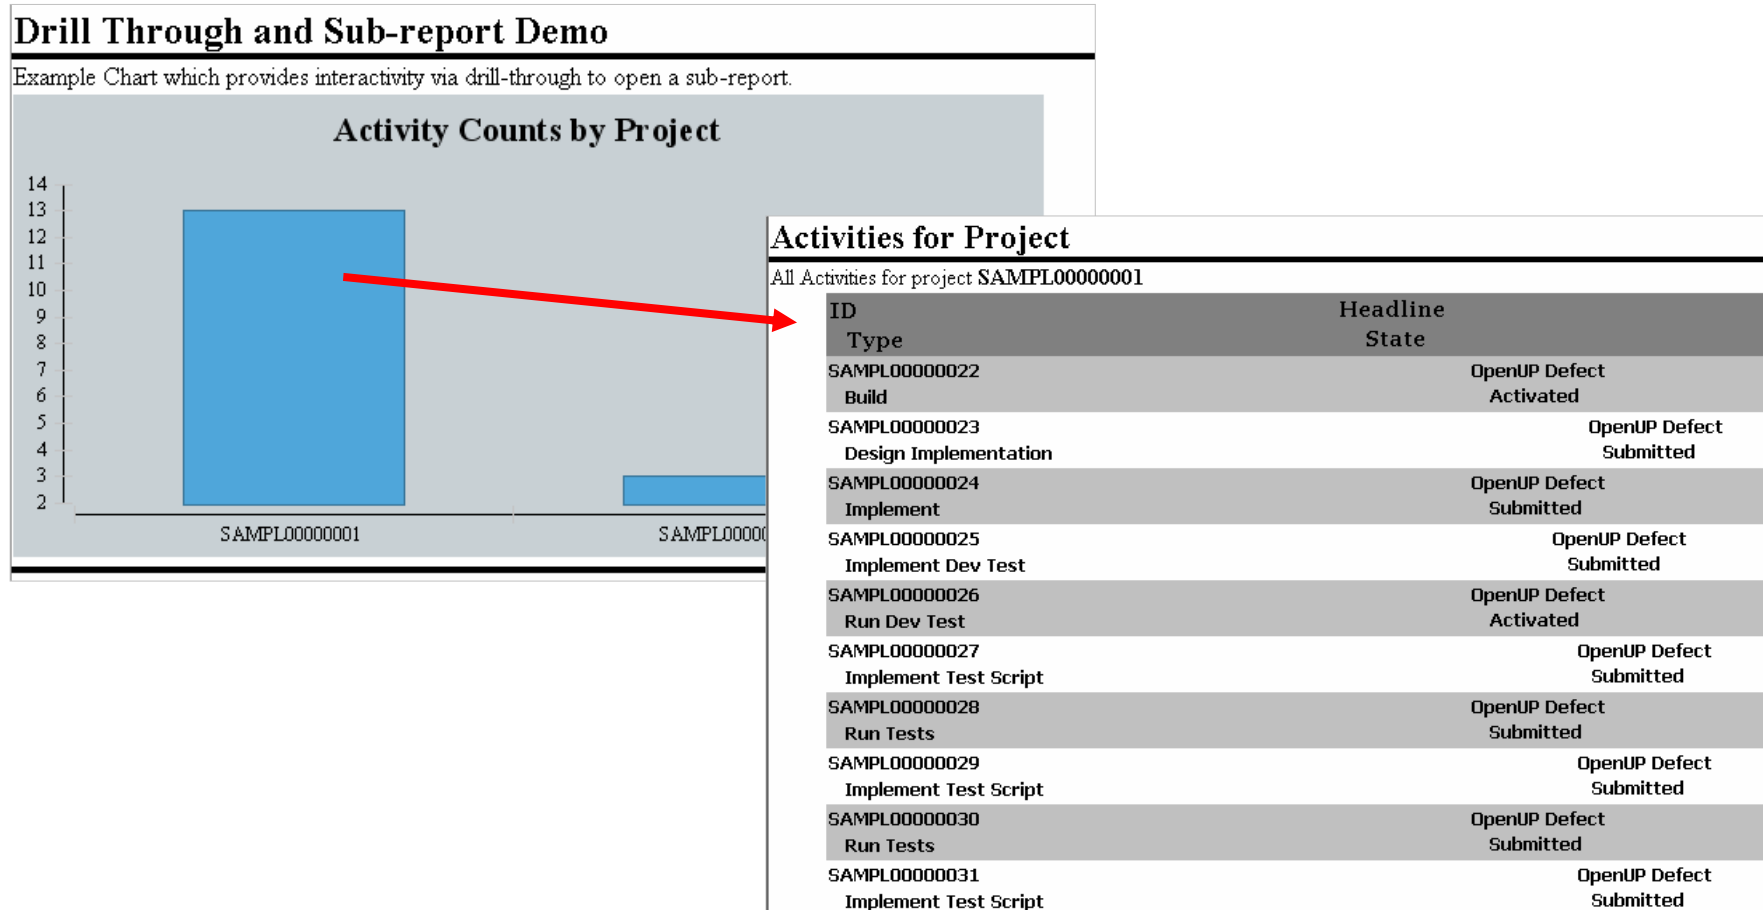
Drill Through and Sub-report Demo

Example Chart which provides interactivity via drill-through to open a sub-report.

Activity Counts by Project

14
13
12
11
10
9
8
7
6
5
4
3
2

SAMPL00000001
SAMPL0000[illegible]

Activities for Project

All Activities for project SAMPL00000001

| ID<br>Type | Headline<br>State |
|---|---|
| SAMPL00000022<br>Build | OpenUP Defect<br>Activated |
| SAMPL00000023<br>Design Implementation | OpenUP Defect<br>Submitted |
| SAMPL00000024<br>Implement | OpenUP Defect<br>Submitted |
| SAMPL00000025<br>Implement Dev Test | OpenUP Defect<br>Submitted |
| SAMPL00000026<br>Run Dev Test | OpenUP Defect<br>Activated |
| SAMPL00000027<br>Implement Test Script | OpenUP Defect<br>Submitted |
| SAMPL00000028<br>Run Tests | OpenUP Defect<br>Submitted |
| SAMPL00000029<br>Implement Test Script | OpenUP Defect<br>Submitted |
| SAMPL00000030<br>Run Tests | OpenUP Defect<br>Submitted |
| SAMPL00000031<br>Implement Test Script | OpenUP Defect<br>Submitted |